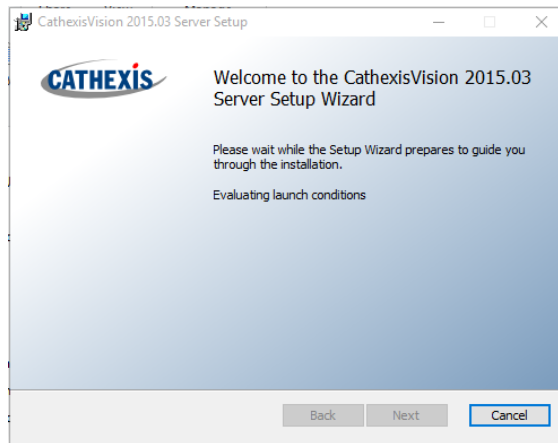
CathexisVision 2015.03 Server Setup

CATHEXIS

Welcome to the CathexisVision 2015.03 Server Setup Wizard

Please wait while the Setup Wizard prepares to guide you through the installation.

Evaluating launch conditions

Back
Next
Cancel